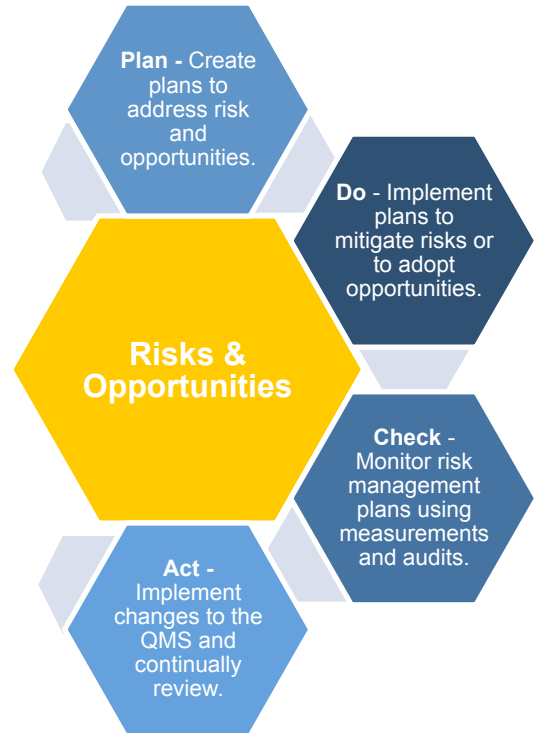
Plan - Create plans to address risk and opportunities.

Do - Implement plans to mitigate risks or to adopt opportunities.

Risks & Opportunities

Check - Monitor risk management plans using measurements and audits.

Act - Implement changes to the QMS and continually review.